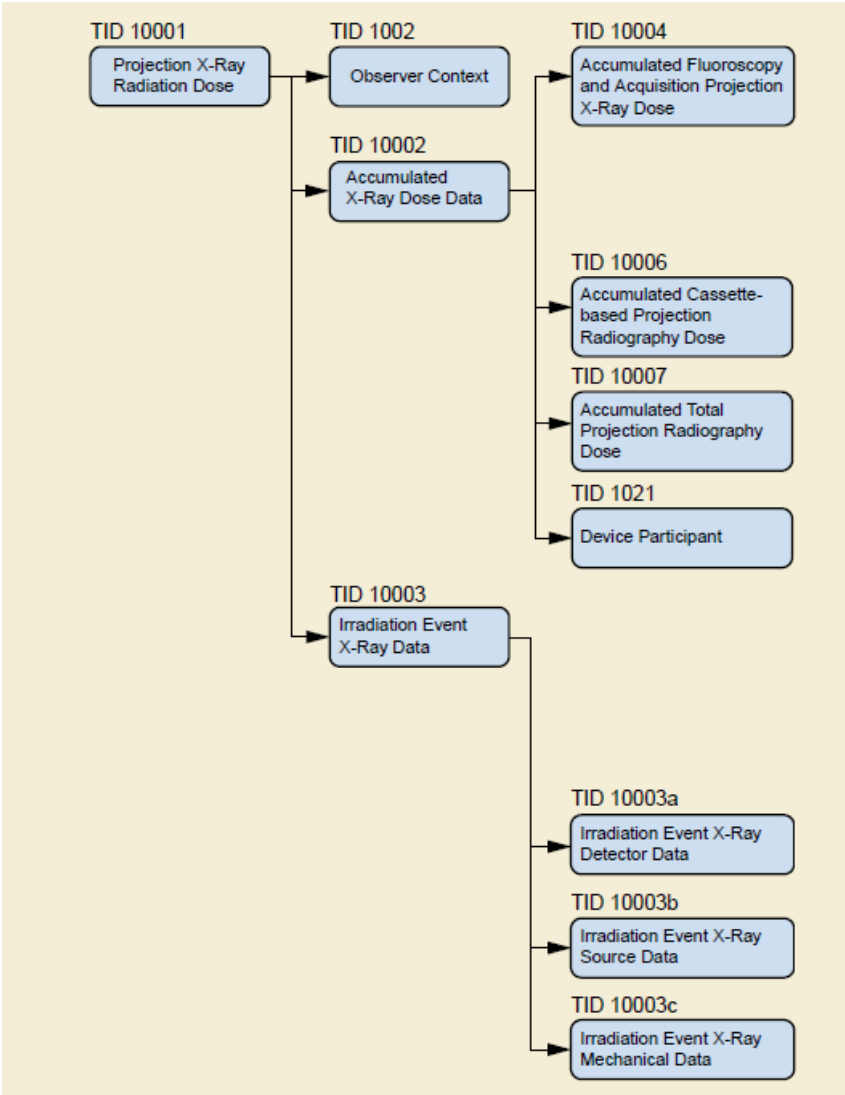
TID 10001
Projection X-Ray Radiation Dose

TID 1002
Observer Context

TID 10004
Accumulated Fluoroscopy and Acquisition Projection X-Ray Dose

TID 10002
Accumulated X-Ray Dose Data

TID 10006
Accumulated Cassette-based Projection Radiography Dose

TID 10007
Accumulated Total Projection Radiography Dose

TID 1021
Device Participant

TID 10003
Irradiation Event X-Ray Data

TID 10003a
Irradiation Event X-Ray Detector Data

TID 10003b
Irradiation Event X-Ray Source Data

TID 10003c
Irradiation Event X-Ray Mechanical Data